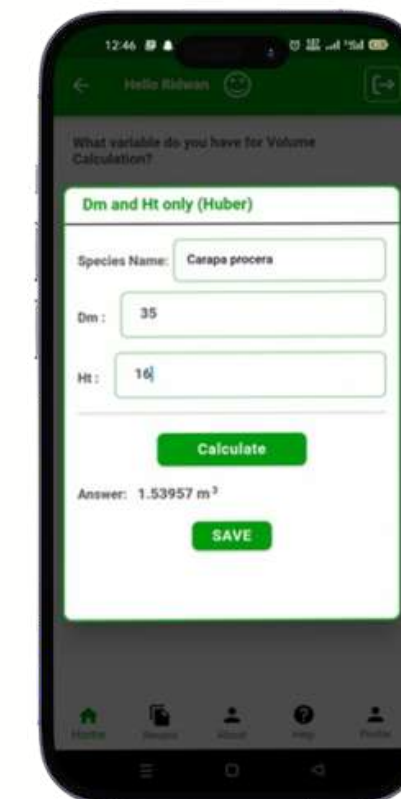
12:46

Hello Ridwan

What variable do you have for Volume Calculation?

Dm and Ht only (Huber)

Species Name: Carapa procera

Dm : 35

Ht : 16

Calculate

Answer: 1.53957 m$^3$

SAVE

Home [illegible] About Help Profile